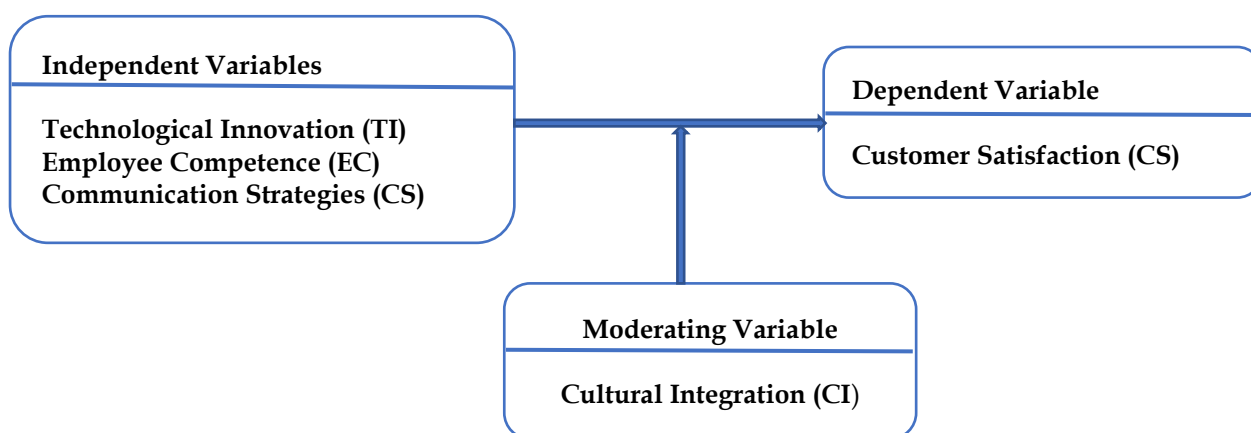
Independent Variables

Technological Innovation (TI)
Employee Competence (EC)
Communication Strategies (CS)

Dependent Variable

Customer Satisfaction (CS)

Moderating Variable

Cultural Integration (CI)